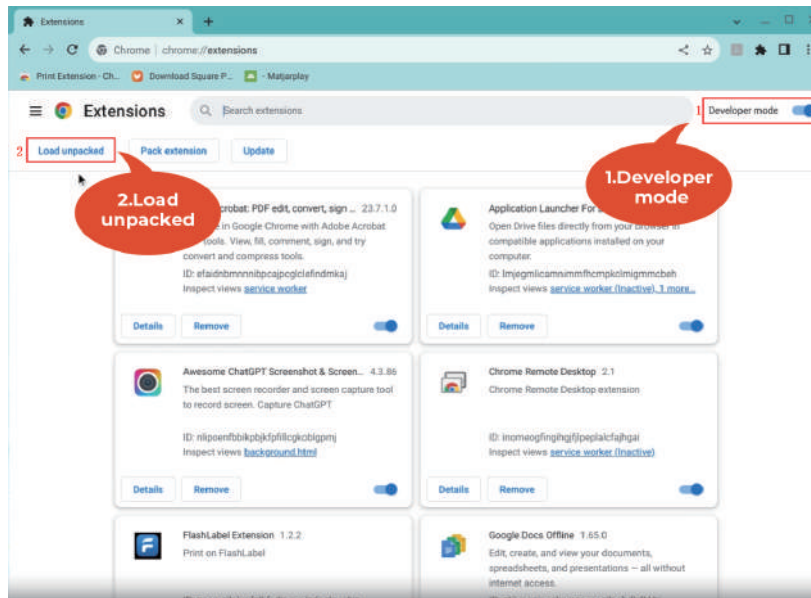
Extensions

Chrome | chrome://extensions

Print Extension - Ch... Download Square P... Matjarplay

Extensions

Search extensions

1 Developer mode

2 Load unpacked

Pack extension

Update

2.Load unpacked

1.Developer mode

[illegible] Acrobat: PDF edit, convert, sign ... 23.7.1.0
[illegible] in Google Chrome with Adobe Acrobat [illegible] tools. View, fill, comment, sign, and try convert and compress tools.
ID: efaidnbmnnnibpcajpcglclefindmkaj
Inspect views service worker

Details Remove

Application Launcher For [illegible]
Open Drive files directly from your browser in compatible applications installed on your computer.
ID: lmjegmlicamnimmfhcmpkclmigmmcbeh
Inspect views service worker (Inactive), 1 more...

Details Remove

Awesome ChatGPT Screenshot & Screen... 4.3.86
The best screen recorder and screen capture tool to record screen. Capture ChatGPT
ID: nlipoenfbbikpbjkfpfillcgkoblgpmj
Inspect views background.html

Details Remove

Chrome Remote Desktop 2.1
Chrome Remote Desktop extension
ID: inomeogfingihgjfjlpeplalcfajhgai
Inspect views service worker (Inactive)

Details Remove

FlashLabel Extension 1.2.2
Print on FlashLabel

Google Docs Offline 1.65.0
Edit, create, and view your documents, spreadsheets, and presentations — all without internet access.